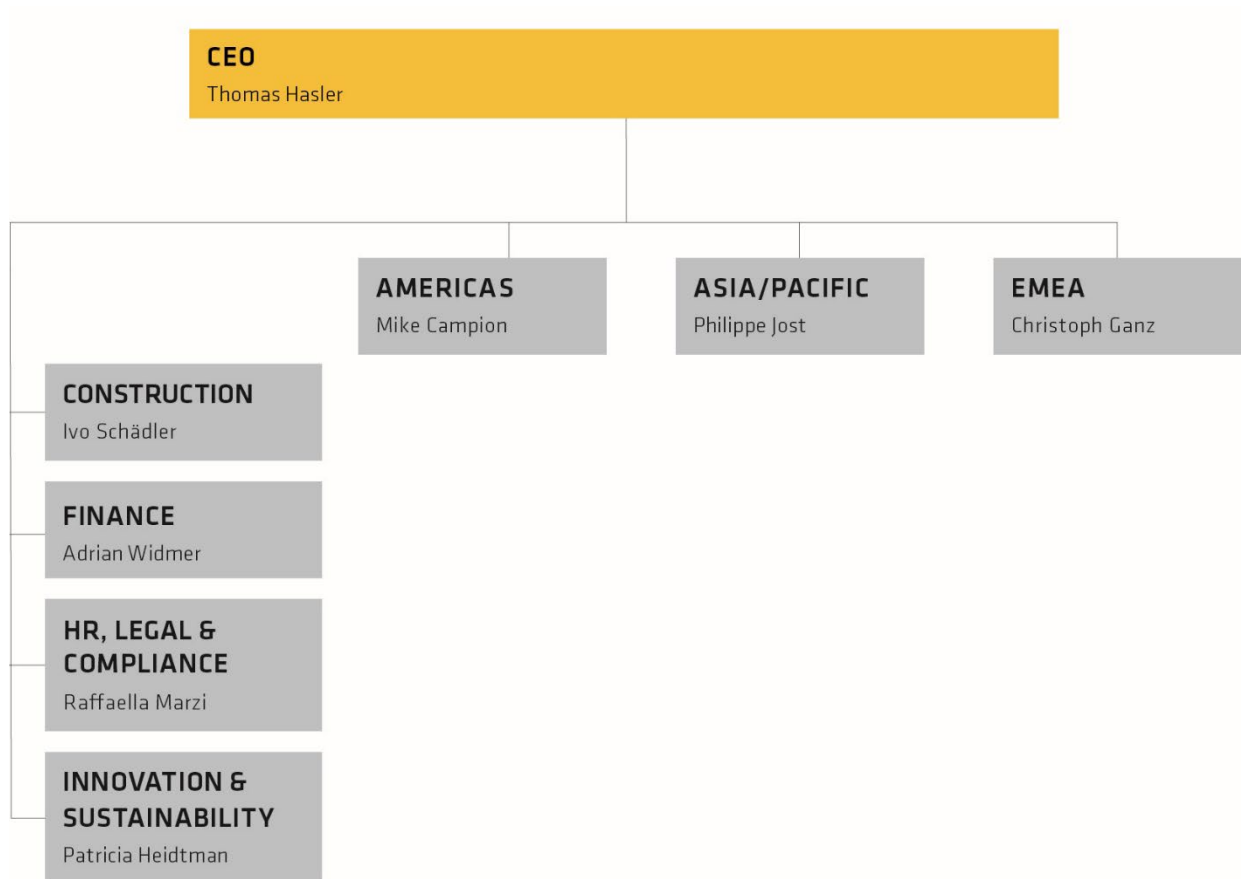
CEO
Thomas Hasler

AMERICAS
Mike Campion

ASIA/PACIFIC
Philippe Jost

EMEA
Christoph Ganz

CONSTRUCTION
Ivo Schädler

FINANCE
Adrian Widmer

HR, LEGAL & COMPLIANCE
Raffaella Marzi

INNOVATION & SUSTAINABILITY
Patricia Heidtman